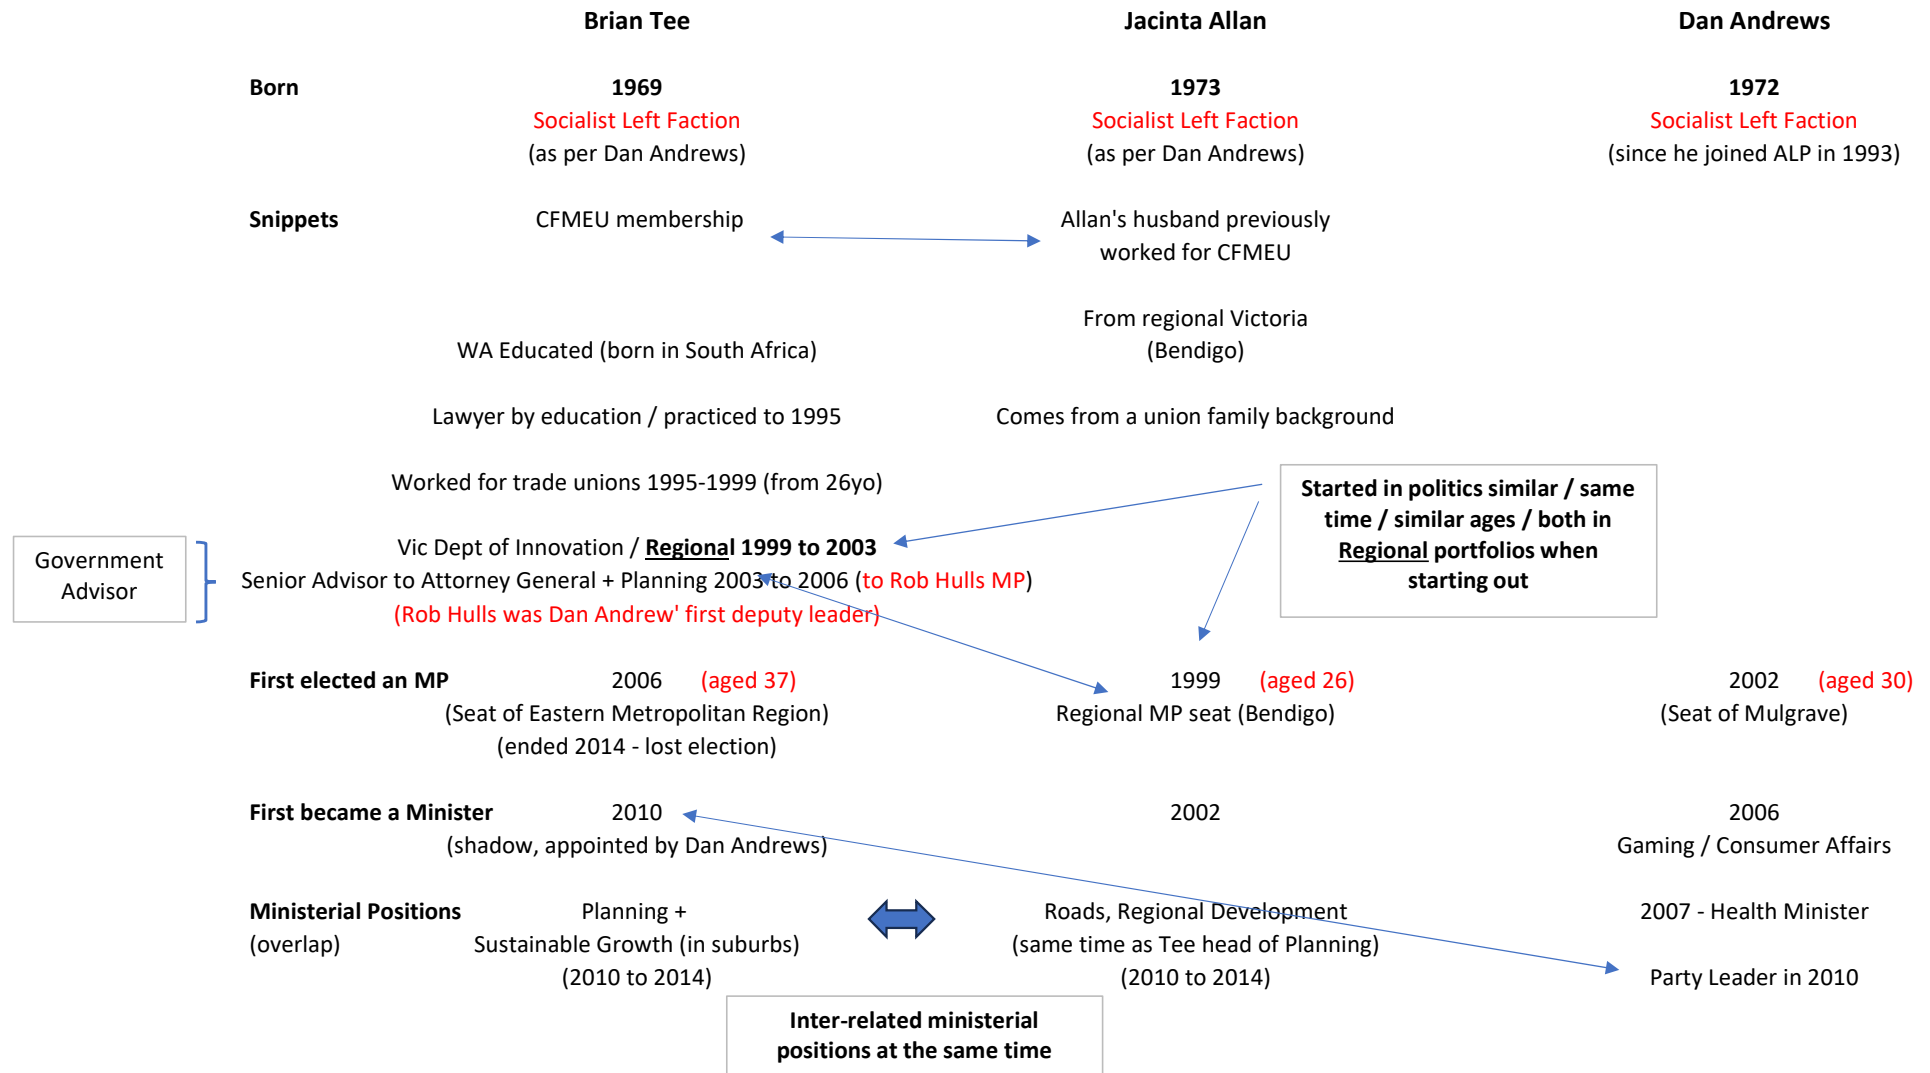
| | Brian Tee | Jacinta Allan | Dan Andrews |
|---|---|---|---|
| Born | 1969<br>Socialist Left Faction<br>(as per Dan Andrews) | 1973<br>Socialist Left Faction<br>(as per Dan Andrews) | 1972<br>Socialist Left Faction<br>(since he joined ALP in 1993) |
| Snippets | CFMEU membership<br>WA Educated (born in South Africa)<br>Lawyer by education / practiced to 1995<br>Worked for trade unions 1995-1999 (from 26yo)<br>Vic Dept of Innovation / Regional 1999 to 2003<br>Senior Advisor to Attorney General + Planning 2003 to 2006 (to Rob Hulls MP)<br>(Rob Hulls was Dan Andrew' first deputy leader) | Allan's husband previously worked for CFMEU<br>From regional Victoria (Bendigo)<br>Comes from a union family background | |
| First elected an MP | 2006 (aged 37)<br>(Seat of Eastern Metropolitan Region)<br>(ended 2014 - lost election) | 1999 (aged 26)<br>Regional MP seat (Bendigo) | 2002 (aged 30)<br>(Seat of Mulgrave) |
| First became a Minister | 2010<br>(shadow, appointed by Dan Andrews) | 2002 | 2006<br>Gaming / Consumer Affairs |
| Ministerial Positions (overlap) | Planning +<br>Sustainable Growth (in suburbs)<br>(2010 to 2014) | Roads, Regional Development<br>(same time as Tee head of Planning)<br>(2010 to 2014) | 2007 - Health Minister<br>Party Leader in 2010 |

Government Advisor

Started in politics similar / same time / similar ages / both in Regional portfolios when starting out

Inter-related ministerial positions at the same time